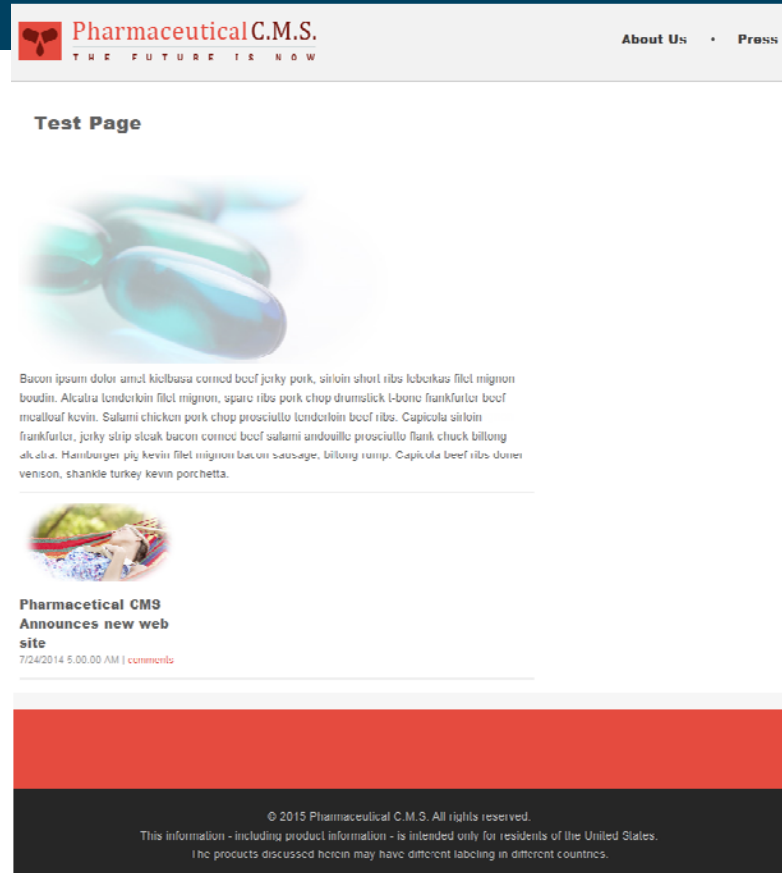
Pharmaceutical C.M.S.
THE FUTURE IS NOW

About Us • Press

Test Page

Bacon ipsum dolor amet kielbasa corned beef jerky pork, sirloin short ribs leberkas filet mignon boudin. Alcatra tenderloin filet mignon, spare ribs pork chop drumstick t-bone frankfurter beef meatloaf kevin. Salami chicken pork chop prosciutto tenderloin beef ribs. Capicola sirloin frankfurter, jerky strip steak bacon corned beef salami andouille prosciutto flank chuck biltong alcatra. Hamburger pig kevin filet mignon bacon sausage, biltong rump. Capicola beef ribs doner venison, shankle turkey kevin porchetta.

Pharmacetical CMS Announces new web site
7/24/2014 5.00.00 AM | comments

© 2015 Pharmaceutical C.M.S. All rights reserved.
This information - including product information - is intended only for residents of the United States.
The products discussed herein may have different labeling in different countries.